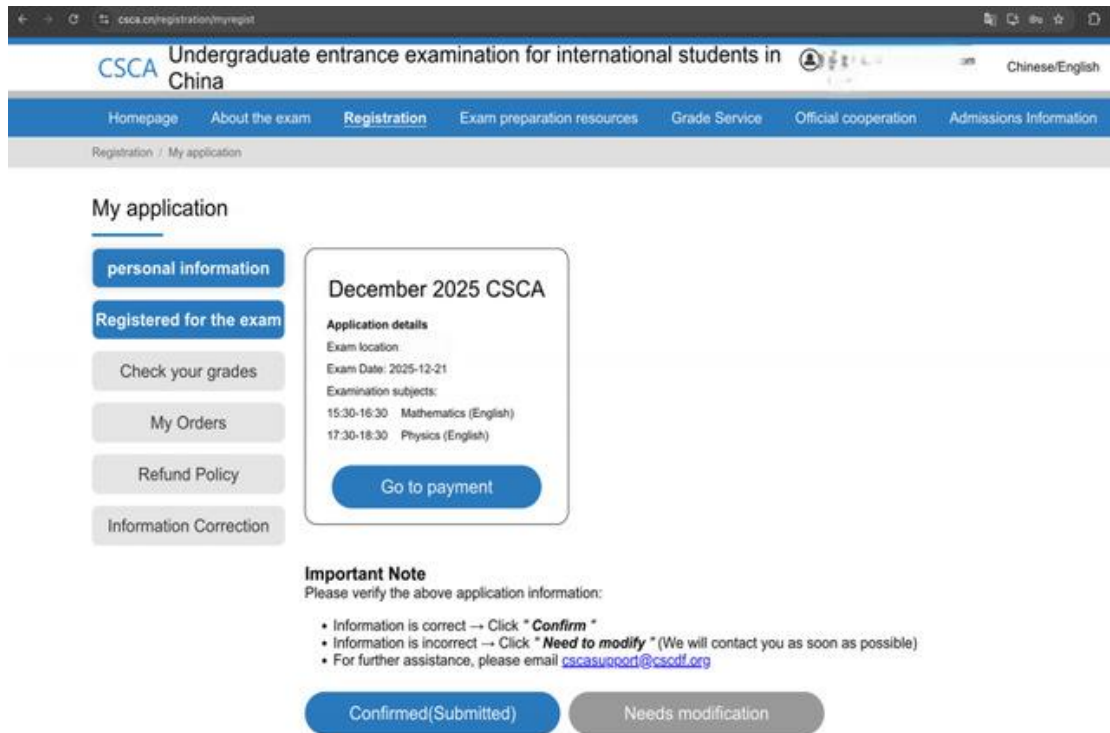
csca.cn/registration/myregist

CSCA Undergraduate entrance examination for international students in China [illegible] Chinese/English

Homepage About the exam Registration Exam preparation resources Grade Service Official cooperation Admissions Information

Registration / My application

My application

personal information

Registered for the exam

Check your grades

My Orders

Refund Policy

Information Correction

December 2025 CSCA

Application details

Exam location:

Exam Date: 2025-12-21

Examination subjects:

15:30-16:30 Mathematics (English)

17:30-18:30 Physics (English)

Go to payment

Important Note

Please verify the above application information:

• Information is correct → Click " Confirm "
• Information is incorrect → Click " Need to modify " (We will contact you as soon as possible)
• For further assistance, please email cscasupport@cscdf.org

Confirmed(Submitted)

Needs modification